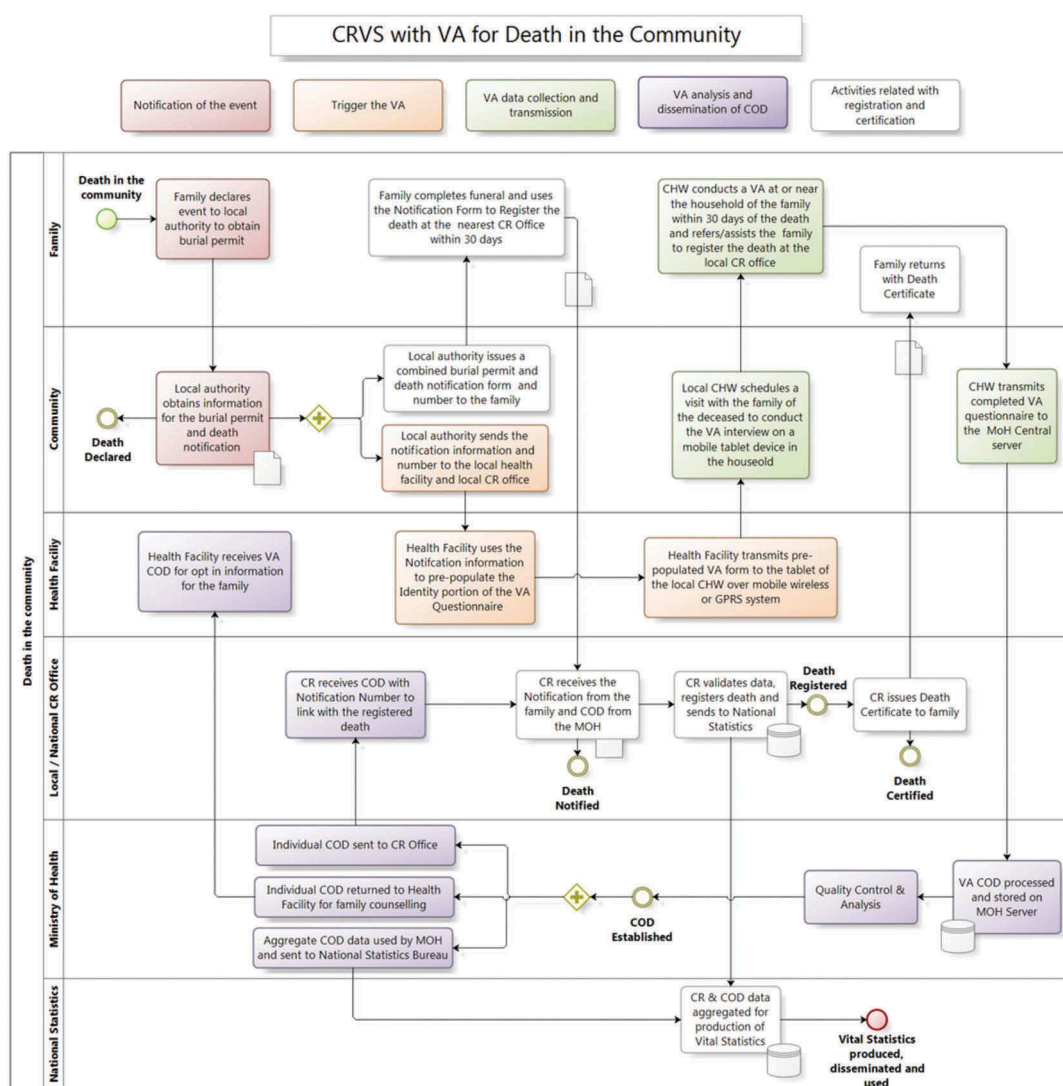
CRVS with VA for Death in the Community

Notification of the event

Trigger the VA

VA data collection and transmission

VA analysis and dissemination of COD

Activities related with registration and certification

Death in the community

Family

Death in the community

Family declares event to local authority to obtain burial permit

Family completes funeral and uses the Notification Form to Register the death at the nearest CR Office within 30 days

CHW conducts a VA at or near the household of the family within 30 days of the death and refers/assists the family to register the death at the local CR office

Family returns with Death Certificate

Community

Death Declared

Local authority obtains information for the burial permit and death notification

Local authority issues a combined burial permit and death notification form and number to the family

Local authority sends the notification information and number to the local health facility and local CR office

Local CHW schedules a visit with the family of the deceased to conduct the VA interview on a mobile tablet device in the houseold

CHW transmits completed VA questionnaire to the MoH Central server

Health Facliy

Health Facility receives VA COD for opt in information for the family

Health Facility uses the Notifcation information to pre-populate the Identity portion of the VA Questionnaire

Health Facility transmits pre-populated VA form to the tablet of the local CHW over mobile wireless or GPRS system

Local / National CR Office

CR receives COD with Notification Number to link with the registered death

CR receives the Notification from the family and COD from the MOH

Death Notified

CR validates data, registers death and sends to National Statistics

Death Registered

CR issues Death Certificate to family

Death Certified

Ministry of Health

Individual COD sent to CR Office

Individual COD returned to Health Facility for family counselling

Aggregate COD data used by MOH and sent to National Statistics Bureau

COD Established

Quality Control & Analysis

VA COD processed and stored on MOH Server

National Statistics

CR & COD data aggregated for production of Vital Statistics

Vital Statistics produced, disseminated and used